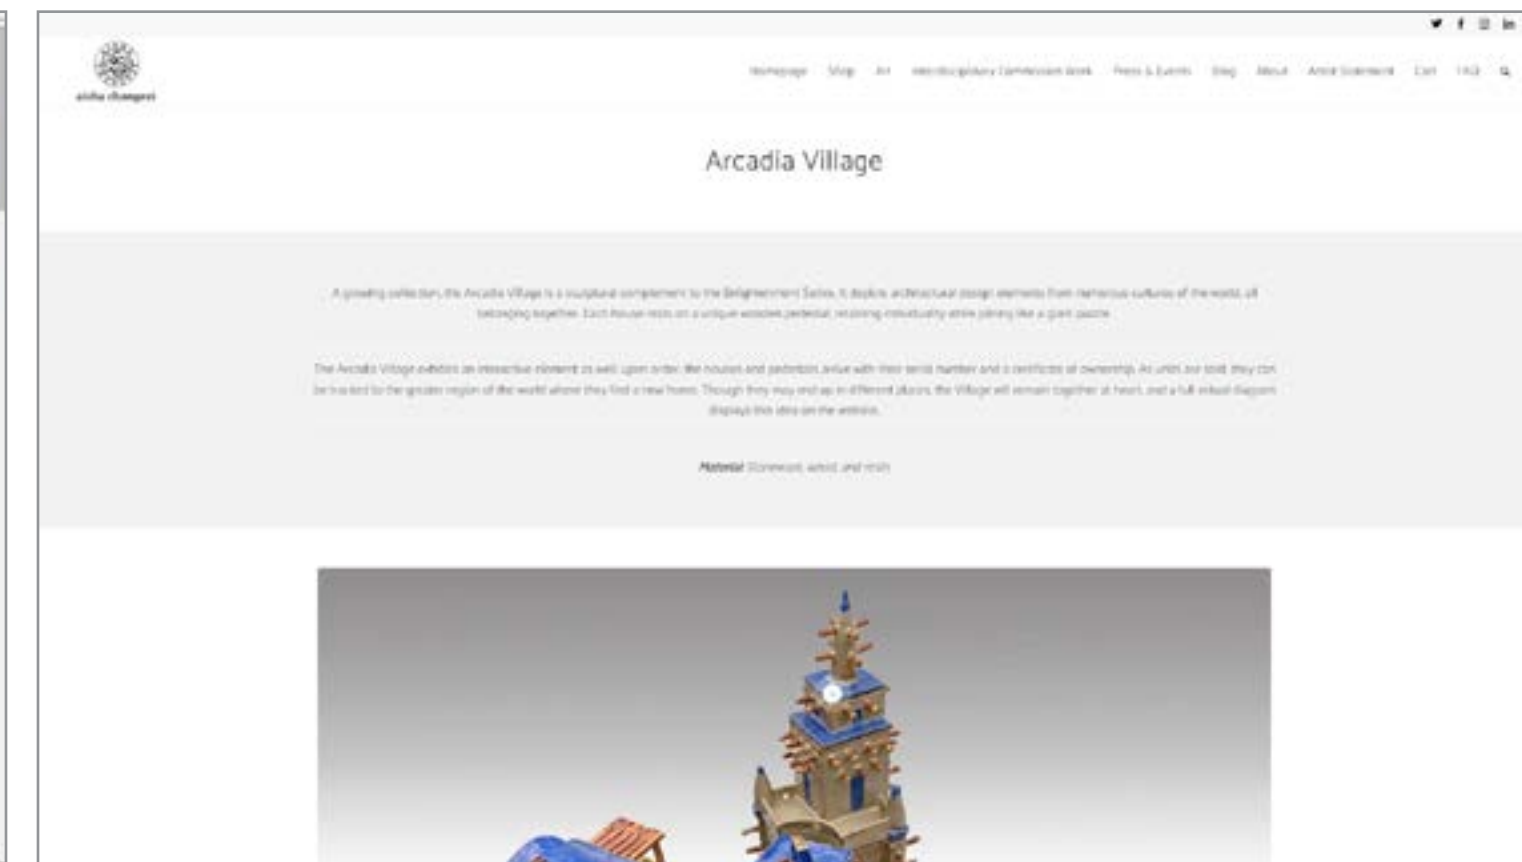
aisha changezi

Homepage Shop Art Interdisciplinary Commission Work Press & Events Blog About Artist Statement Cart FAQ

Arcadia Village

A growing collection, the Arcadia Village is a sculptural complement to the Enlightenment Series. It depicts architectural design elements from numerous cultures of the world, all belonging together. Each house rests on a unique wooden pedestal, residing individually while joining like a giant puzzle.

The Arcadia Village exhibits an interactive element as well: upon order, the houses and pedestals arrive with their serial number and a certificate of ownership. As units are sold, they can be tracked to the greater region of the world where they find a new home. Though they may end up in different places, the Village will remain together at heart, and a full virtual diagram displays this idea on the website.

Material: Stoneware, wood, and resin